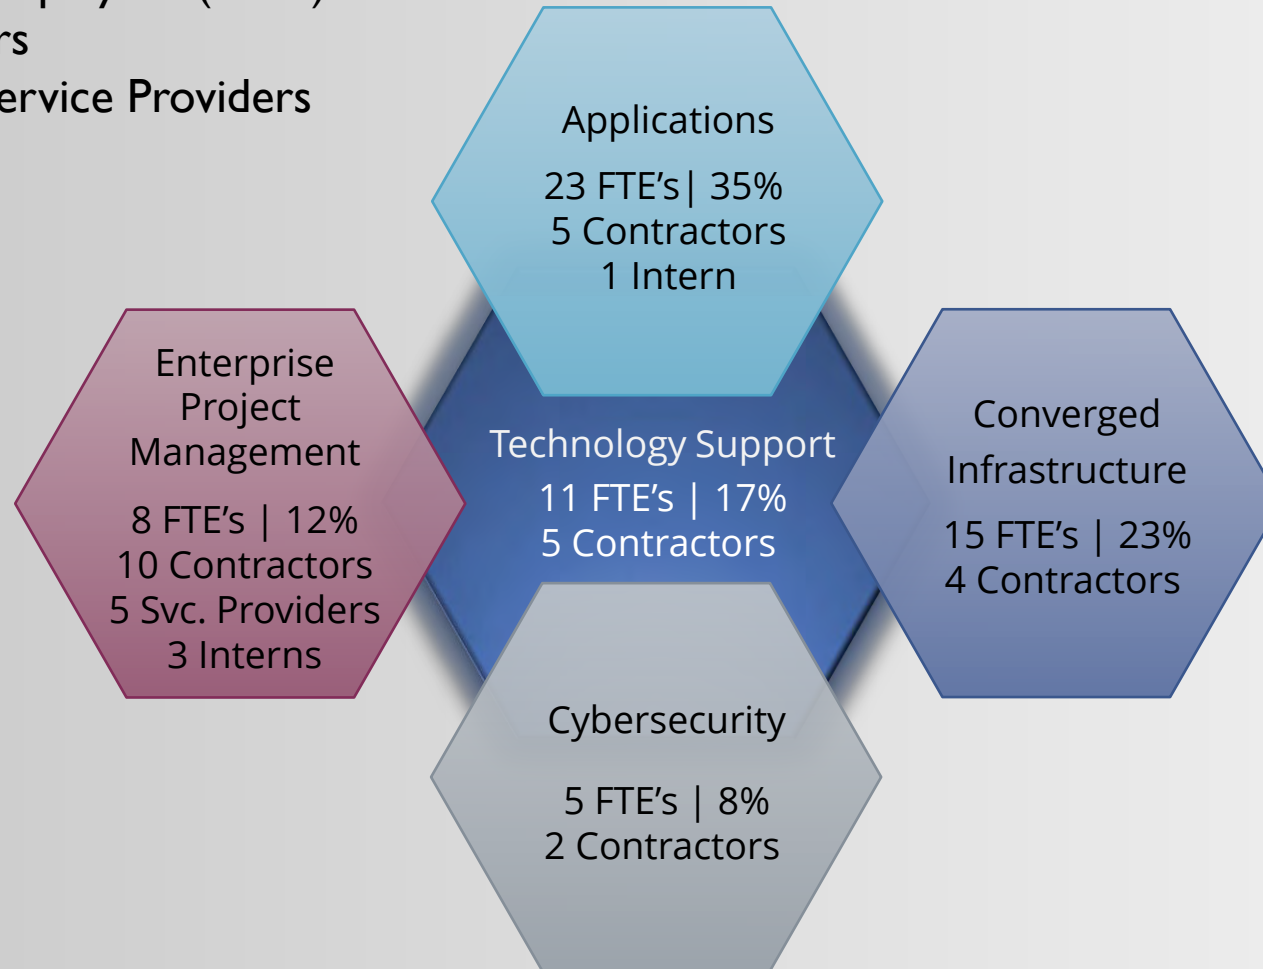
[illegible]
rs
ervice Providers

Applications
23 FTE's| 35%
5 Contractors
1 Intern

Enterprise Project Management
8 FTE's | 12%
10 Contractors
5 Svc. Providers
3 Interns

Technology Support
11 FTE's | 17%
5 Contractors

Converged Infrastructure
15 FTE's | 23%
4 Contractors

Cybersecurity
5 FTE's | 8%
2 Contractors